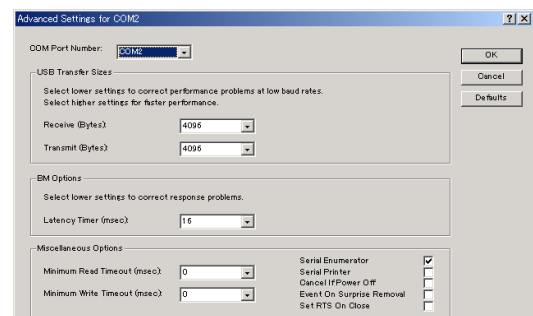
Advanced Settings for COM2

?  X

COM Port Number: COM2

OK

Cancel

Defaults

USB Transfer Sizes

Select lower settings to correct performance problems at low baud rates.
Select higher settings for faster performance.

Receive (Bytes): 4096

Transmit (Bytes): 4096

BM Options

Select lower settings to correct response problems.

Latency Timer (msec): 16

Miscellaneous Options

Minimum Read Timeout (msec): 0

Minimum Write Timeout (msec): 0

Serial Enumerator
Serial Printer
Cancel If Power Off
Event On Surprise Removal
Set RTS On Close